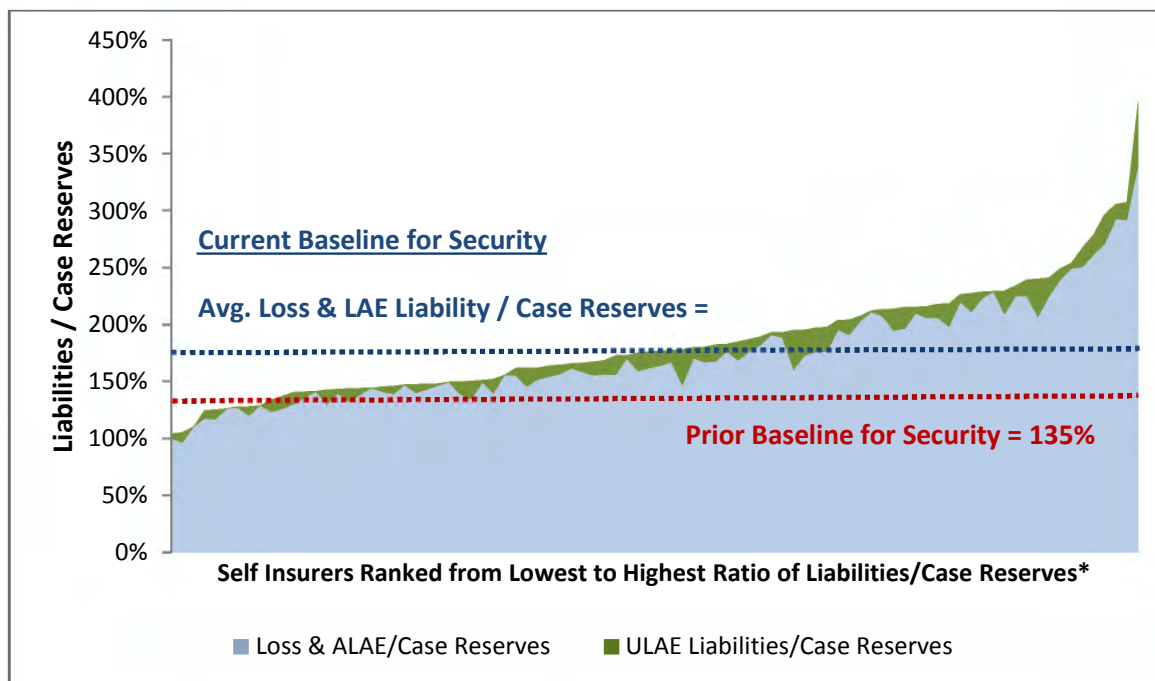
450%
400%
350%
300%
250%
200%
150%
100%
50%
0%

Liabilities / Case Reserves

Current Baseline for Security

Avg. Loss & LAE Liability / Case Reserves =

Prior Baseline for Security = 135%

Self Insurers Ranked from Lowest to Highest Ratio of Liabilities/Case Reserves*

Loss & ALAE/Case Reserves
ULAE Liabilities/Case Reserves